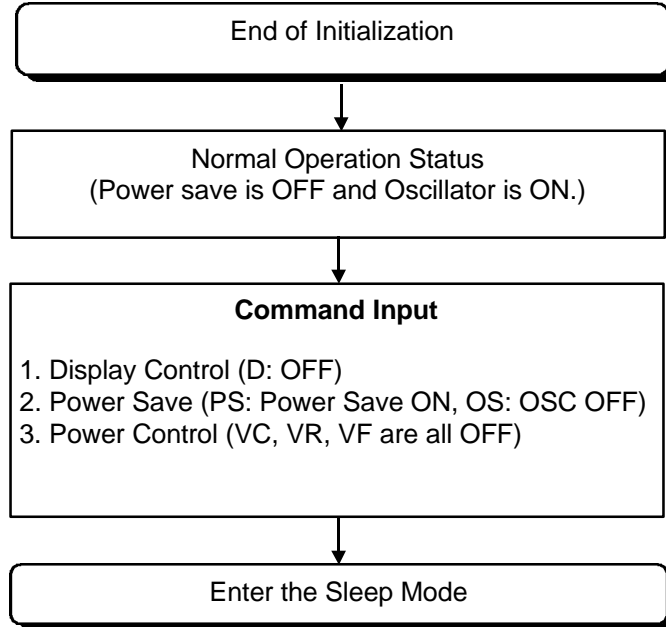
End of Initialization

Normal Operation Status
(Power save is OFF and Oscillator is ON.)

**Command Input**

1. Display Control (D: OFF)
2. Power Save (PS: Power Save ON, OS: OSC OFF)
3. Power Control (VC, VR, VF are all OFF)

Enter the Sleep Mode